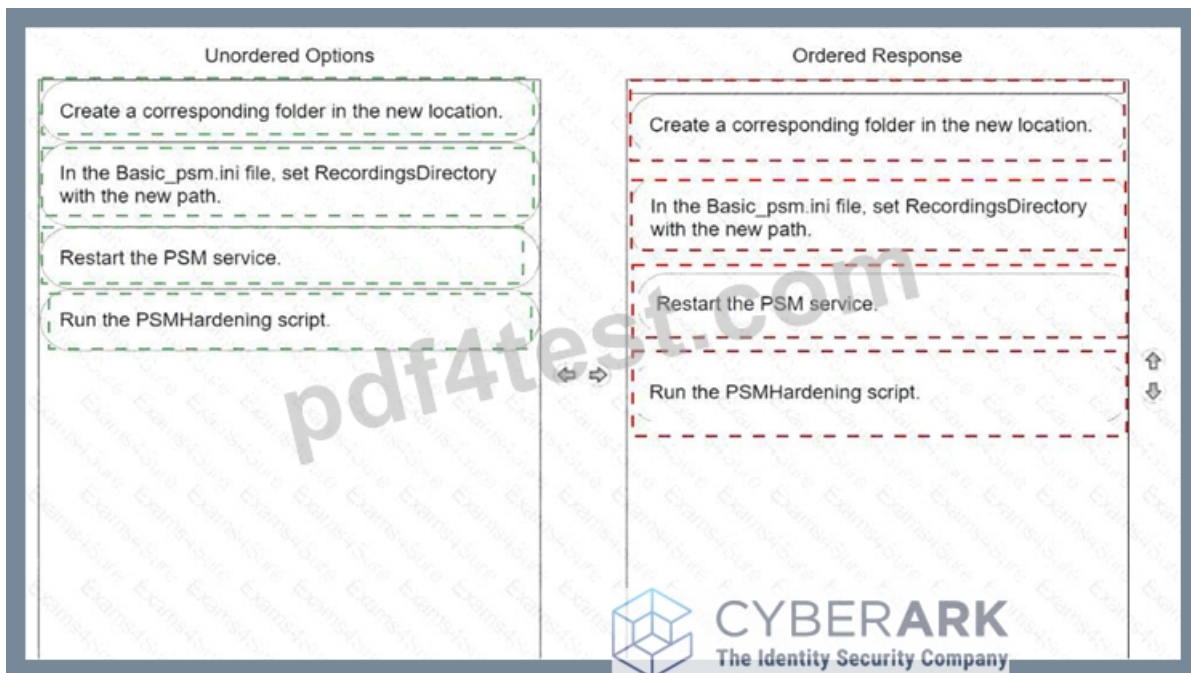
Unordered Options

Create a corresponding folder in the new location.

In the Basic_psm.ini file, set RecordingsDirectory with the new path.

Restart the PSM service.

Run the PSMHardening script.

Ordered Response

Create a corresponding folder in the new location.

In the Basic_psm.ini file, set RecordingsDirectory with the new path.

Restart the PSM service.

Run the PSMHardening script.

pdf4test.com

CYBERARK
The Identity Security Company